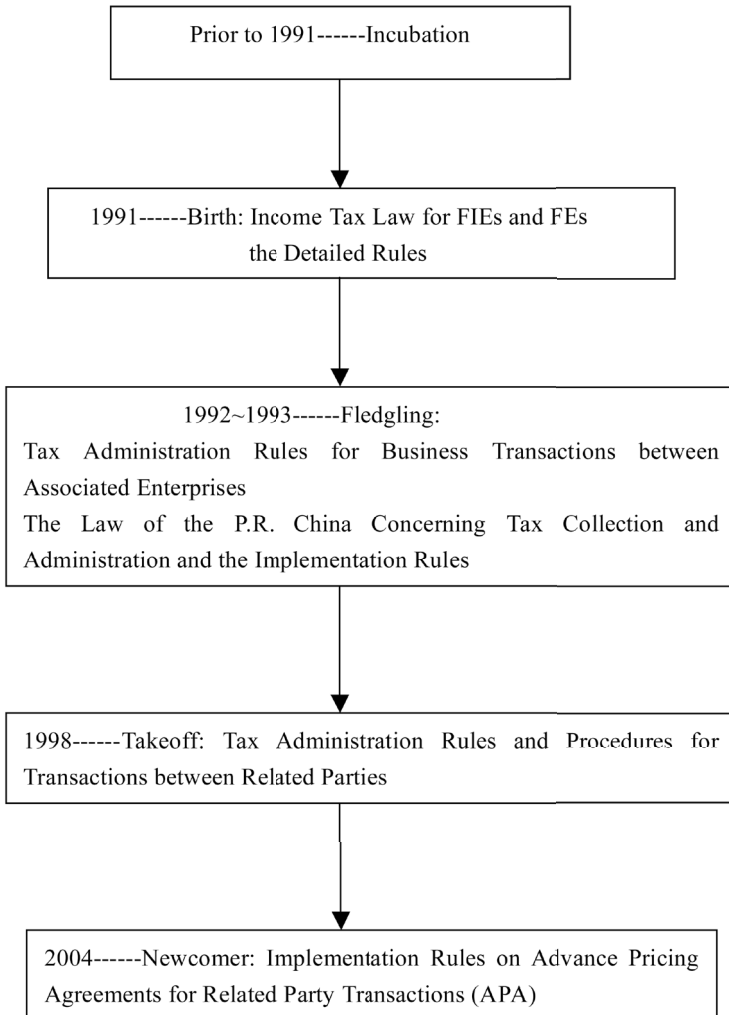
Prior to 1991------Incubation

1991------Birth: Income Tax Law for FIEs and FEs the Detailed Rules

1992~1993------Fledgling:
Tax Administration Rules for Business Transactions between Associated Enterprises
The Law of the P.R. China Concerning Tax Collection and Administration and the Implementation Rules

1998------Takeoff: Tax Administration Rules and Procedures for Transactions between Related Parties

2004------Newcomer: Implementation Rules on Advance Pricing Agreements for Related Party Transactions (APA)